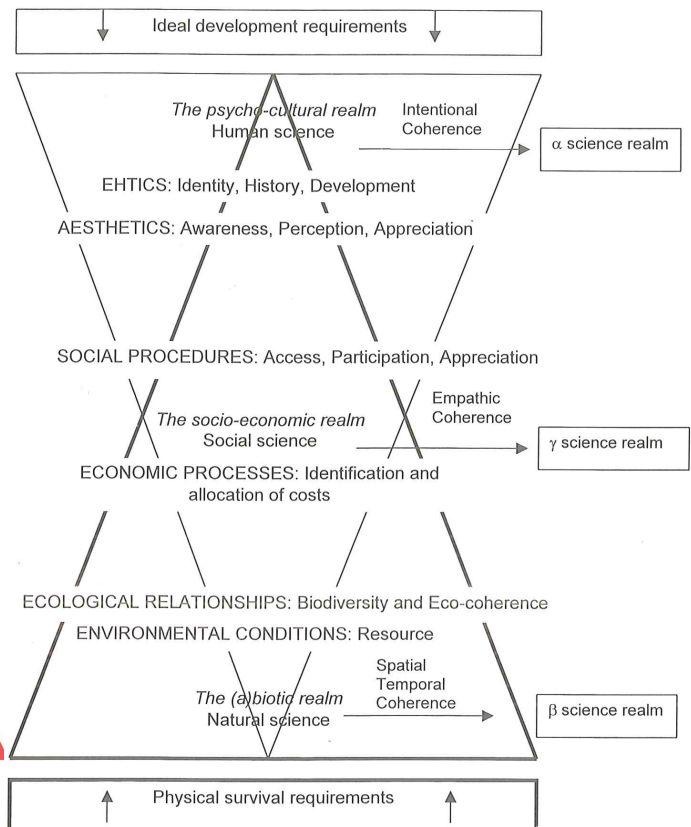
Ideal development requirements

The psycho-cultural realm
Human science

Intentional Coherence

$\alpha$ science realm

EHTICS: Identity, History, Development

AESTHETICS: Awareness, Perception, Appreciation

SOCIAL PROCEDURES: Access, Participation, Appreciation

Empathic Coherence

The socio-economic realm
Social science

$\gamma$ science realm

ECONOMIC PROCESSES: Identification and allocation of costs

ECOLOGICAL RELATIONSHIPS: Biodiversity and Eco-coherence

ENVIRONMENTAL CONDITIONS: Resource

The (a)biotic realm
Natural science

Spatial Temporal Coherence

$\beta$ science realm

Physical survival requirements